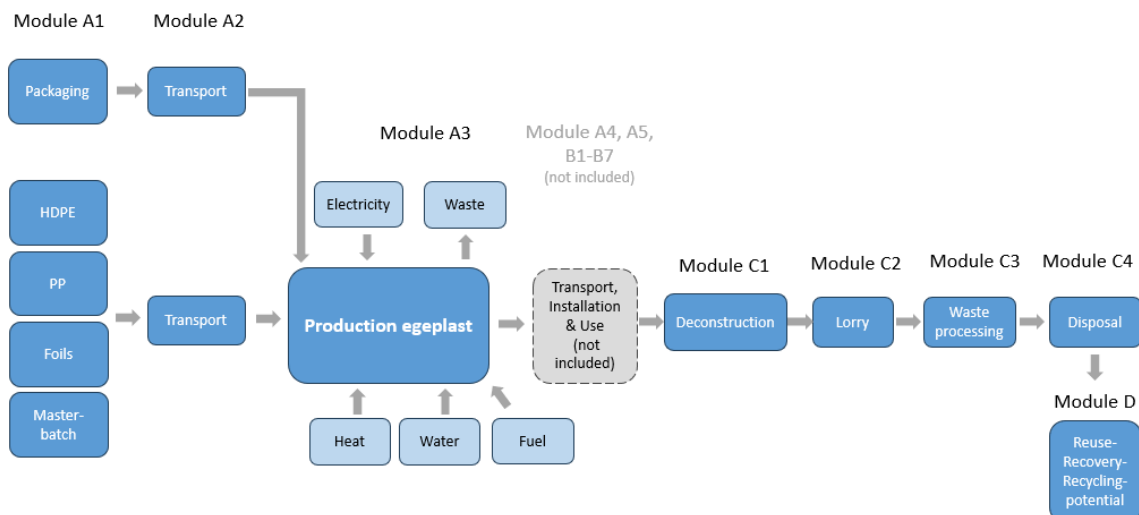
Module A1

Module A2

Packaging

Transport

Module A3

Module A4, A5, B1-B7 (not included)

Electricity

Waste

HDPE

PP

Foils

Masterbatch

Transport

Production egeplast

Transport, Installation & Use (not included)

Module C1

Module C2

Module C3

Module C4

Deconstruction

Lorry

Waste processing

Disposal

Module D

Heat

Water

Fuel

Reuse-Recovery-Recycling-potential